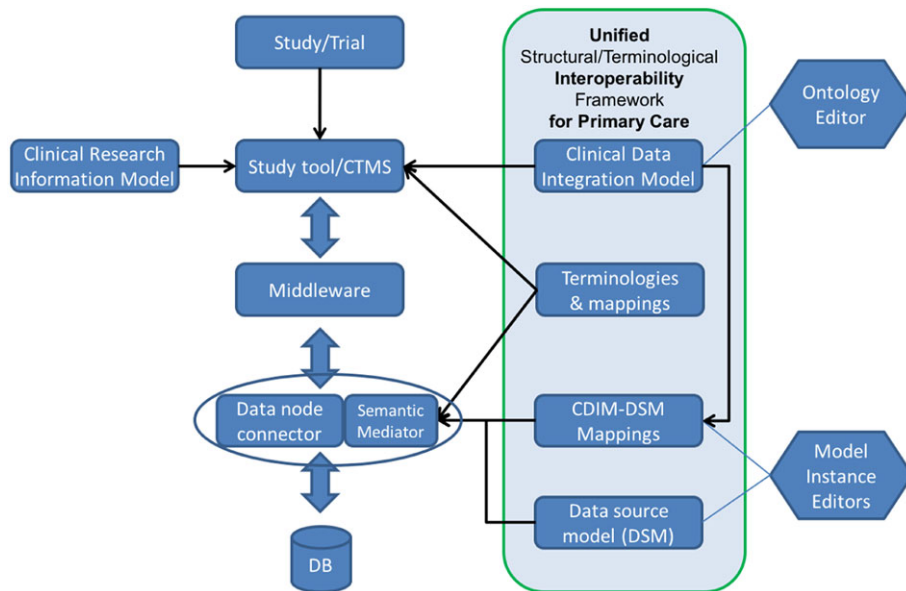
Study/Trial

Clinical Research Information Model

Study tool/CTMS

Middleware

Data node connector

Semantic Mediator

DB

Unified Structural/Terminological Interoperability Framework for Primary Care

Clinical Data Integration Model

Terminologies & mappings

CDIM-DSM Mappings

Data source model (DSM)

Ontology Editor

Model Instance Editors